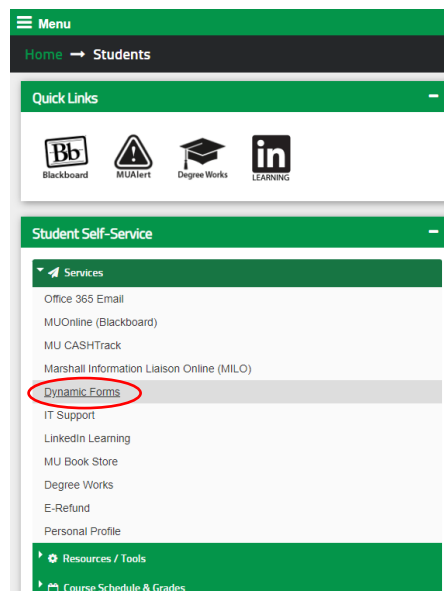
Menu

Home → Students

Quick Links

Bb Blackboard

MUAlert

Degree Works

in LEARNING

Student Self-Service

Services

Office 365 Email

MUOnline (Blackboard)

MU CASHTrack

Marshall Information Liaison Online (MILO)

Dynamic Forms

IT Support

LinkedIn Learning

MU Book Store

Degree Works

E-Refund

Personal Profile

Resources / Tools

Course Schedule & Grades